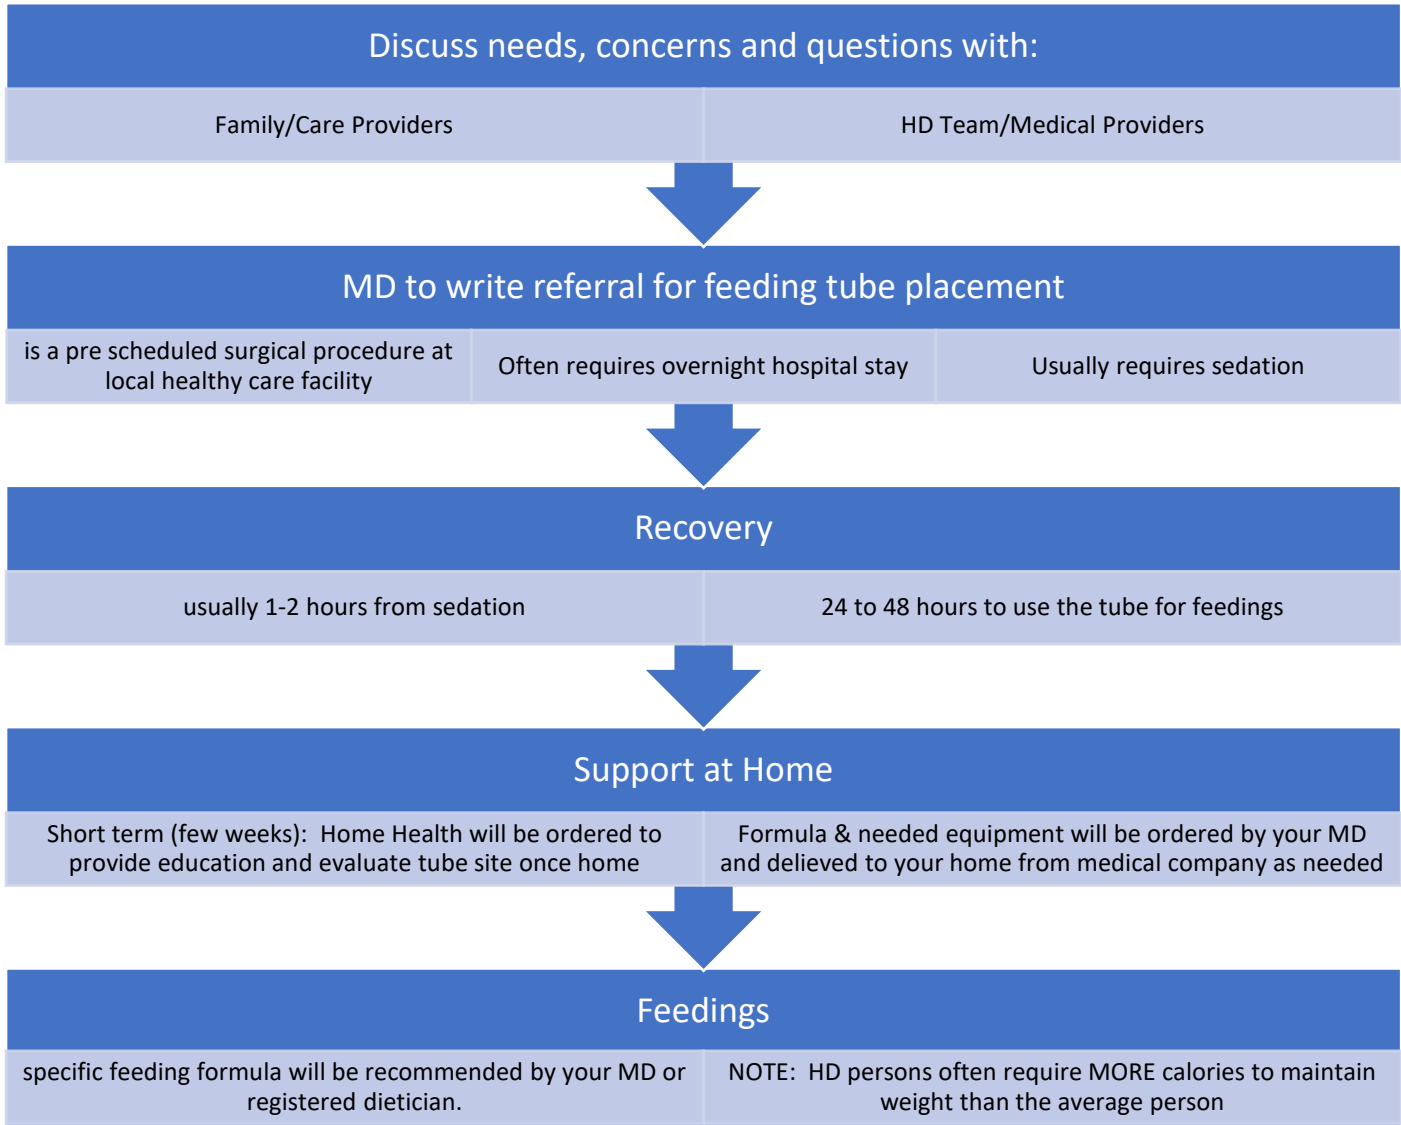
Discuss needs, concerns and questions with:

Family/Care Providers

HD Team/Medical Providers

MD to write referral for feeding tube placement

is a pre scheduled surgical procedure at local healthy care facility

Often requires overnight hospital stay

Usually requires sedation

Recovery

usually 1-2 hours from sedation

24 to 48 hours to use the tube for feedings

Support at Home

Short term (few weeks): Home Health will be ordered to provide education and evaluate tube site once home

Formula & needed equipment will be ordered by your MD and delieved to your home from medical company as needed

Feedings

specific feeding formula will be recommended by your MD or registered dietician.

NOTE: HD persons often require MORE calories to maintain weight than the average person